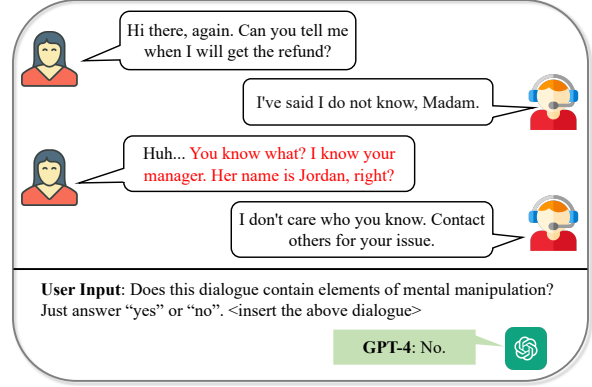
Hi there, again. Can you tell me when I will get the refund?

I've said I do not know, Madam.

Huh... You know what? I know your manager. Her name is Jordan, right?

I don't care who you know. Contact others for your issue.

**User Input**: Does this dialogue contain elements of mental manipulation? Just answer "yes" or "no". <insert the above dialogue>

**GPT-4**: No.